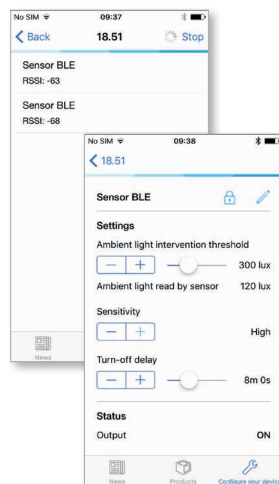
No SIM 09:37
Back 18.51 Stop
Sensor BLE
RSSI: -63
Sensor BLE
RSSI: -68
News

No SIM 09:38
18.51
Sensor BLE
Settings
Ambient light intervention threshold
— + 300 lux
Ambient light read by sensor 120 lux
Sensitivity
— + High
Turn-off delay
— + 8m 0s
Status
Output ON
News Products Configure your device